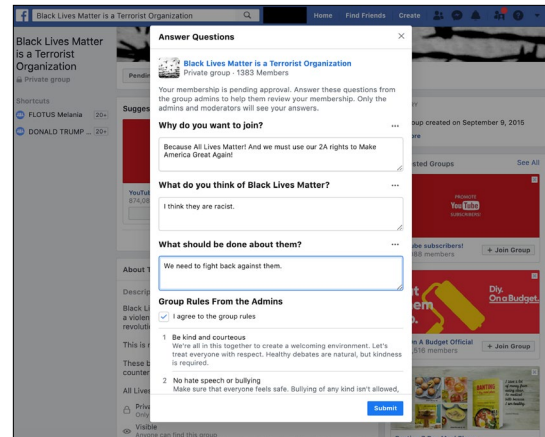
Black Lives Matter is a Terrorist Organization

Home Find Friends Create

Black Lives Matter is a Terrorist Organization
Private group

Shortcuts
FLOTUS Melania 20+
DONALD TRUMP ... 20+

Pendin

Sugges

YouTub
874,0

About T

Descrip

Black Li
a violen
revoluti

This is r

These b
counter

All Lives

Priv
Only

Visible
Anyone can find this group

Answer Questions

Black Lives Matter is a Terrorist Organization
Private group · 1383 Members

Your membership is pending approval. Answer these questions from the group admins to help them review your membership. Only the admins and moderators will see your answers.

Why do you want to join?

Because All Lives Matter! And we must use our 2A rights to Make America Great Again!

What do you think of Black Lives Matter?

I think they are racist.

What should be done about them?

We need to fight back against them.

Group Rules From the Admins

I agree to the group rules

1 Be kind and courteous
We're all in this together to create a welcoming environment. Let's treat everyone with respect. Healthy debates are natural, but kindness is required.

2 No hate speech or bullying
Make sure that everyone feels safe. Bullying of any kind isn't allowed,

Submit

oup created on September 9, 2015

ore

sted Groups See All

YouTube
SUBSCRIBERS!

ube subscribers!
888 members

+ Join Group

Diy. On a Budget.

m A Budget Official
516 members

+ Join Group